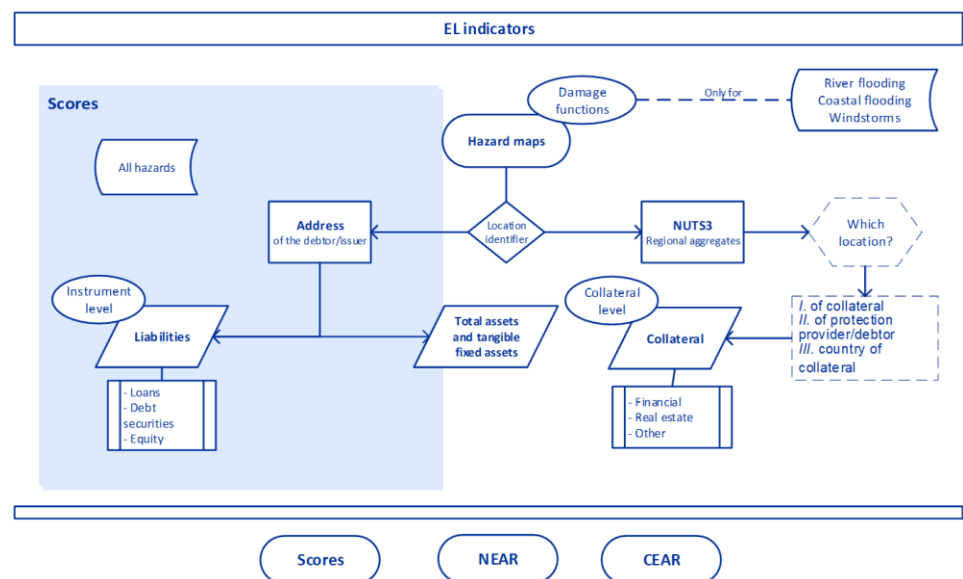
EL indicators

Scores

All hazards

Damage functions

Only for

River flooding
Coastal flooding
Windstorms

Hazard maps

Address
of the debtor/issuer

Location identifier

NUTS3
Regional aggregates

Which location?

Instrument level

Liabilities

- Loans
- Debt securities
- Equity

Total assets and tangible fixed assets

Collateral level

Collateral

- Financial
- Real estate
- Other

*I.* of collateral
*II.* of protection provider/debtor
*III.* country of collateral

Scores

NEAR

CEAR